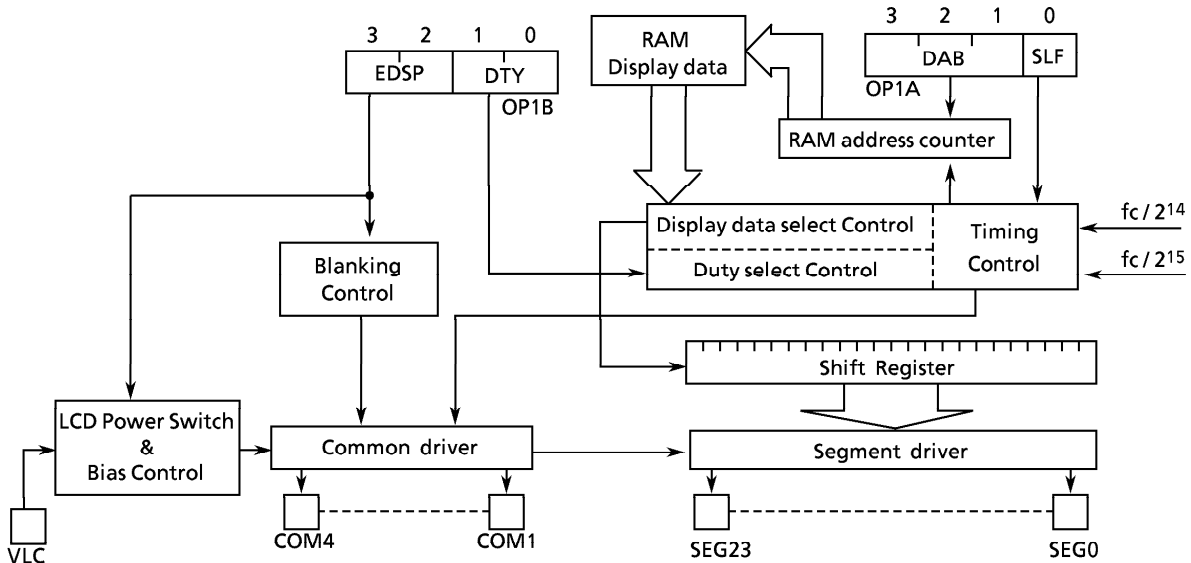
3 2 1 0
EDSP
DTY
OP1B

RAM
Display data

3 2 1 0
DAB
SLF
OP1A

RAM address counter

Display data select Control
Duty select Control

Timing Control

$fc / 2^{14}$
$fc / 2^{15}$

Blanking Control

Shift Register

LCD Power Switch & Bias Control

Common driver

Segment driver

VLC

COM4
COM1

SEG23
SEG0